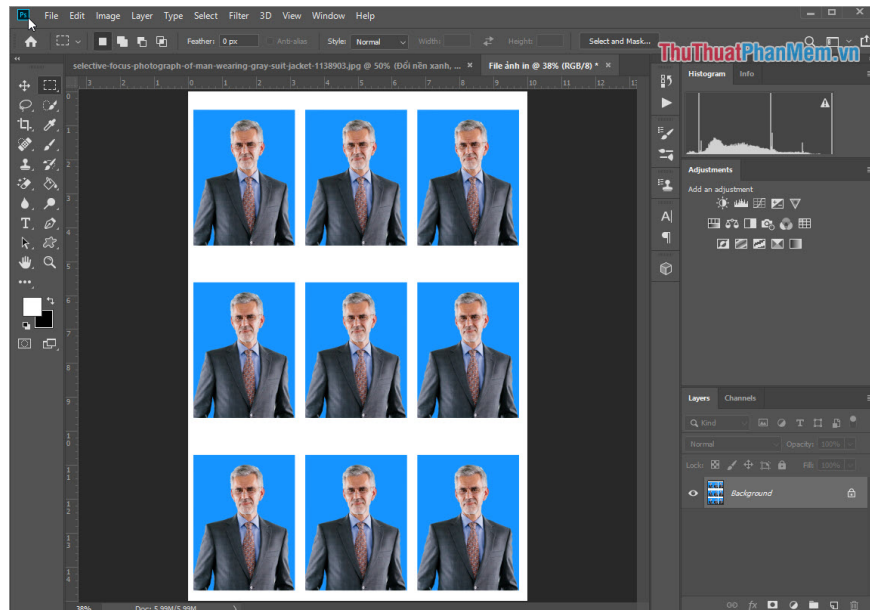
Ps File Edit Image Layer Type Select Filter 3D View Window Help

Feather: 0 px Anti-alias Style: Normal Width: Height: Select and Mask...

ThuThuatPhanMem.vn

selective-focus-photograph-of-man-wearing-gray-suit-jacket-1138903.jpg @ 50% (Đổi nền xanh, ... × File ảnh in @ 38% (RGB/8) * ×

Histogram Info

Adjustments

Add an adjustment

Layers Channels

Kind

Normal Opacity: 100%

Lock: Fill: 100%

Background

38% Doc: 5.99M/5.99M